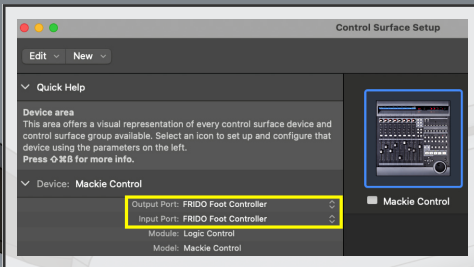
Control Surface Setup

Edit New

Quick Help

Device area
This area offers a visual representation of every control surface device and control surface group available. Select an icon to set up and configure that device using the parameters on the left.
Press ⇧⌘8 for more info.

Device: Mackie Control

Output Port: FRIDO Foot Controller
Input Port: FRIDO Foot Controller
Module: Logic Control
Model: Mackie Control

Mackie Control